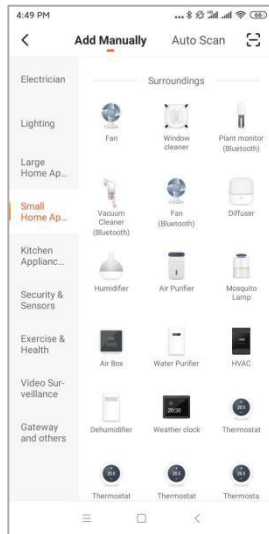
4:49 PM
... 66

<
Add Manually
Auto Scan

Electrician
Lighting
Large Home Ap...
Small Home Ap...
Kitchen Applianc...
Security & Sensors
Exercise & Health
Video Surveillance
Gateway and others

Surroundings

Fan
Window cleaner
Plant monitor (Bluetooth)
Vacuum Cleaner (Bluetooth)
Fan (Bluetooth)
Diffuser
Humidifier
Air Purifier
Mosquito Lamp
Air Box
Water Purifier
HVAC
Dehumidifier
Weather clock
Thermostat
Thermostat
Thermostat
Thermosta